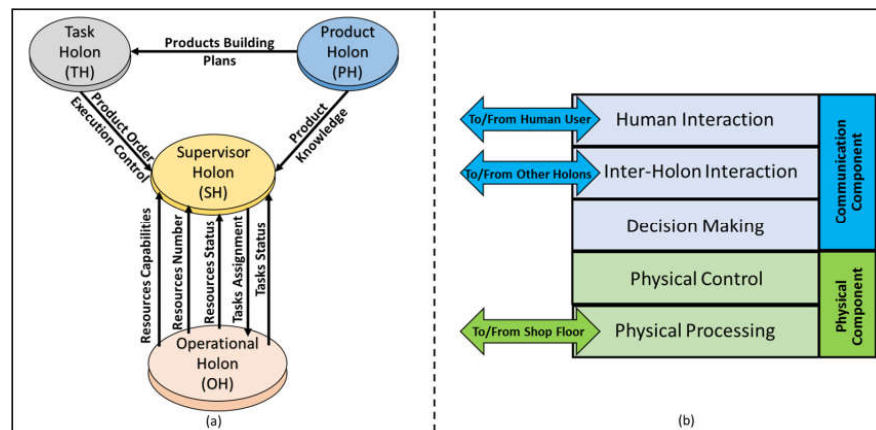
Task Holon (TH)

Product Holon (PH)

Products Building Plans

Product Order

Execution Control

Product Knowledge

Supervisor Holon (SH)

Resources Capabilities

Resources Number

Resources Status

Tasks Assignment

Tasks Status

Operational Holon (OH)

(a)

To/From Human User

Human Interaction

To/From Other Holons

Inter-Holon Interaction

Decision Making

Communication Component

Physical Control

To/From Shop Floor

Physical Processing

Physical Component

(b)